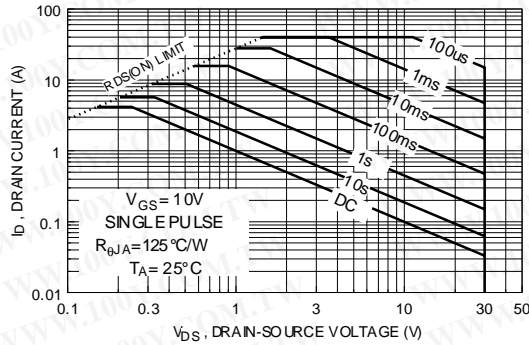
100

10

1

0.1

0.01

$I_D$, DRAIN CURRENT (A)

RDS(ON) LIMIT

100us

1ms

10ms

100ms

1s

10s

DC

$V_{GS}$ = 10V
SINGLE PULSE
$R_{\theta JA}$ = 125°C/W
$T_A$ = 25°C

0.1 0.3 1 3 10 30 50

$V_{DS}$, DRAIN-SOURCE VOLTAGE (V)

WWW.100Y.COM.TW